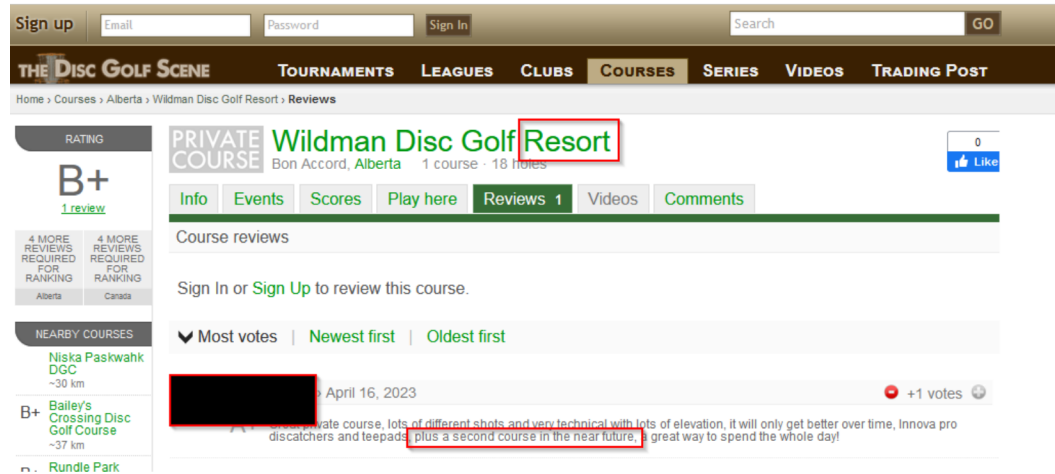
Sign up Email Password Sign In Search GO

THE DISC GOLF SCENE TOURNAMENTS LEAGUES CLUBS COURSES SERIES VIDEOS TRADING POST

Home › Courses › Alberta › Wildman Disc Golf Resort › Reviews

RATING

B+

1 review

4 MORE REVIEWS REQUIRED FOR RANKING Alberta

4 MORE REVIEWS REQUIRED FOR RANKING Canada

NEARBY COURSES

Niska Paskwahk DGC ~30 km

B+ Bailey's Crossing Disc Golf Course ~37 km

Rundle Park

PRIVATE COURSE Wildman Disc Golf Resort

Bon Accord, Alberta 1 course · 18 holes

0 Like

Info Events Scores Play here Reviews 1 Videos Comments

Course reviews

Sign In or Sign Up to review this course.

Most votes | Newest first | Oldest first

› April 16, 2023 +1 votes

A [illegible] private course, lots of different shots and very technical with lots of elevation, it will only get better over time, Innova pro discatchers and teepads, plus a second course in the near future, a great way to spend the whole day!